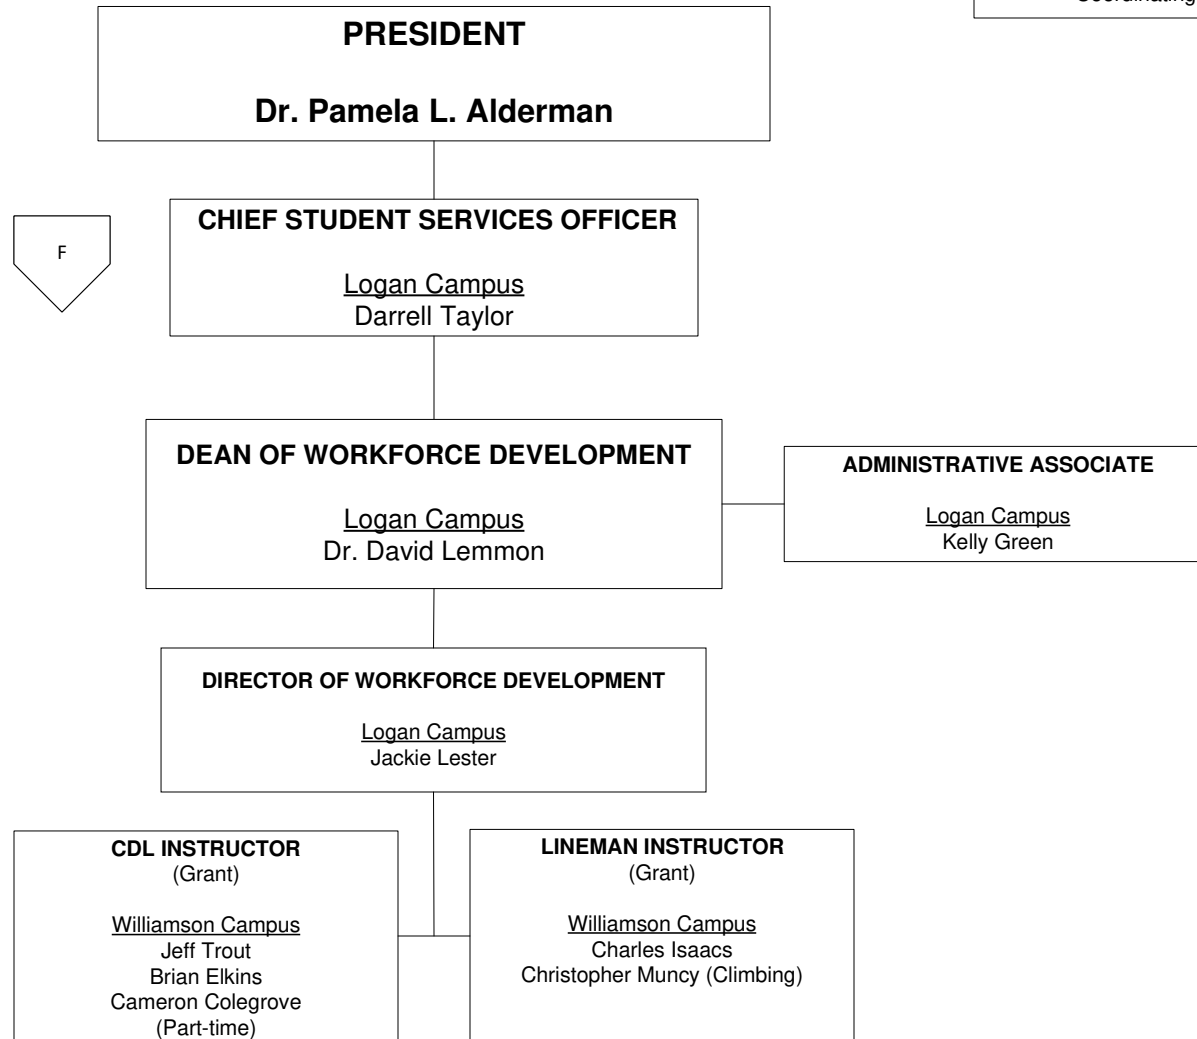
Coordinating

PRESIDENT

Dr. Pamela L. Alderman

F

CHIEF STUDENT SERVICES OFFICER

Logan Campus
Darrell Taylor

DEAN OF WORKFORCE DEVELOPMENT

Logan Campus
Dr. David Lemmon

ADMINISTRATIVE ASSOCIATE

Logan Campus
Kelly Green

DIRECTOR OF WORKFORCE DEVELOPMENT

Logan Campus
Jackie Lester

CDL INSTRUCTOR
(Grant)

Williamson Campus
Jeff Trout
Brian Elkins
Cameron Colegrove
(Part-time)

LINEMAN INSTRUCTOR
(Grant)

Williamson Campus
Charles Isaacs
Christopher Muncy (Climbing)